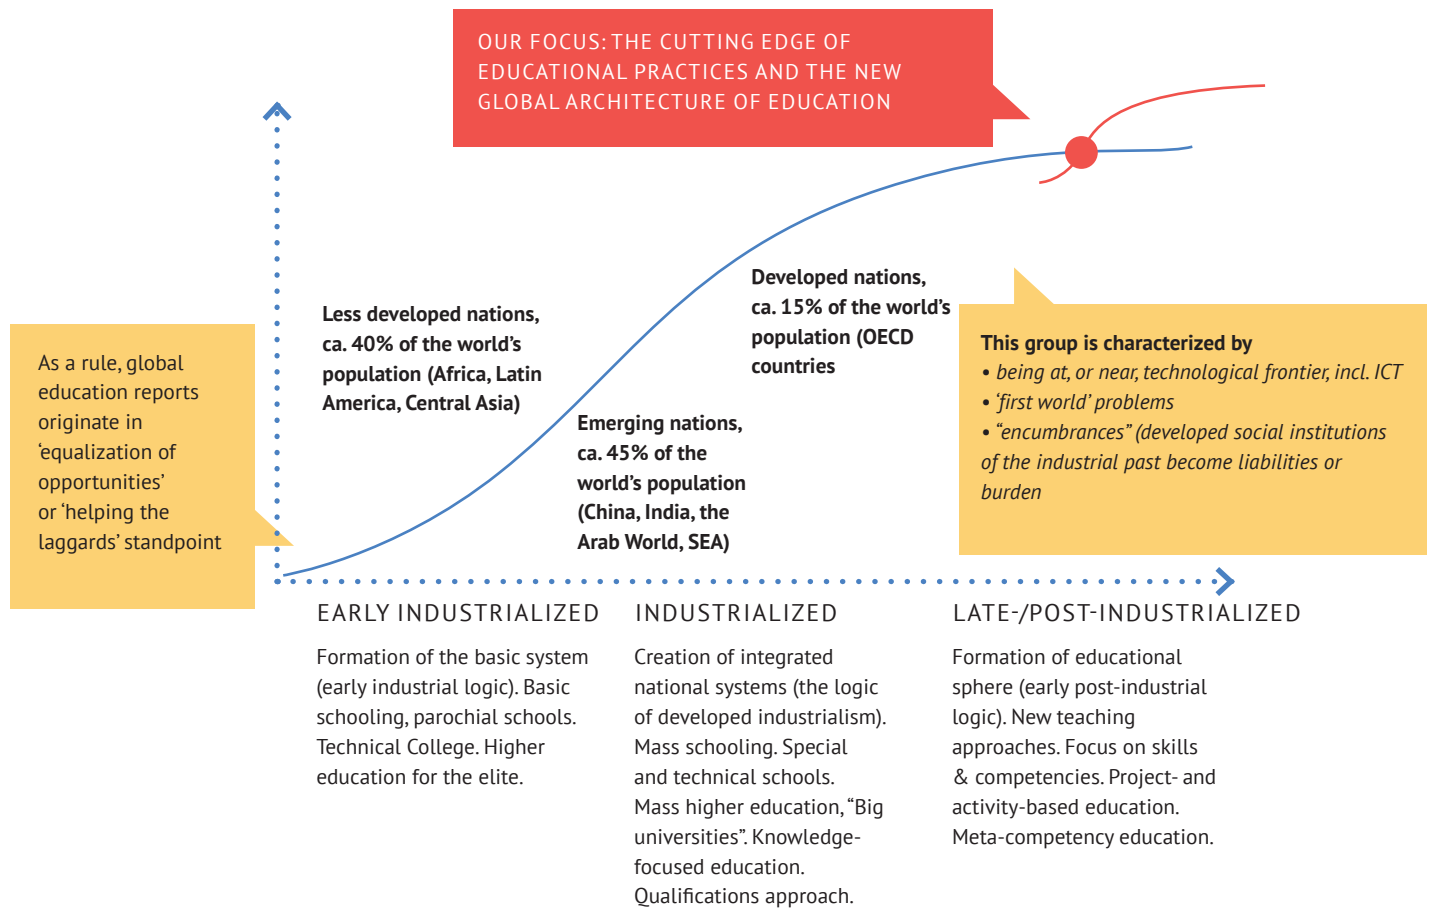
OUR FOCUS: THE CUTTING EDGE OF EDUCATIONAL PRACTICES AND THE NEW GLOBAL ARCHITECTURE OF EDUCATION

As a rule, global education reports originate in ‘equalization of opportunities’ or ‘helping the laggards’ standpoint

Less developed nations, ca. 40% of the world’s population (Africa, Latin America, Central Asia)

Emerging nations, ca. 45% of the world’s population (China, India, the Arab World, SEA)

Developed nations, ca. 15% of the world’s population (OECD countries

This group is characterized by
• being at, or near, technological frontier, incl. ICT
• ‘first world’ problems
• “encumbrances” (developed social institutions of the industrial past become liabilities or burden

EARLY INDUSTRIALIZED

Formation of the basic system (early industrial logic). Basic schooling, parochial schools. Technical College. Higher education for the elite.

INDUSTRIALIZED

Creation of integrated national systems (the logic of developed industrialism). Mass schooling. Special and technical schools. Mass higher education, “Big universities”. Knowledge-focused education. Qualifications approach.

LATE-/POST-INDUSTRIALIZED

Formation of educational sphere (early post-industrial logic). New teaching approaches. Focus on skills & competencies. Project- and activity-based education. Meta-competency education.